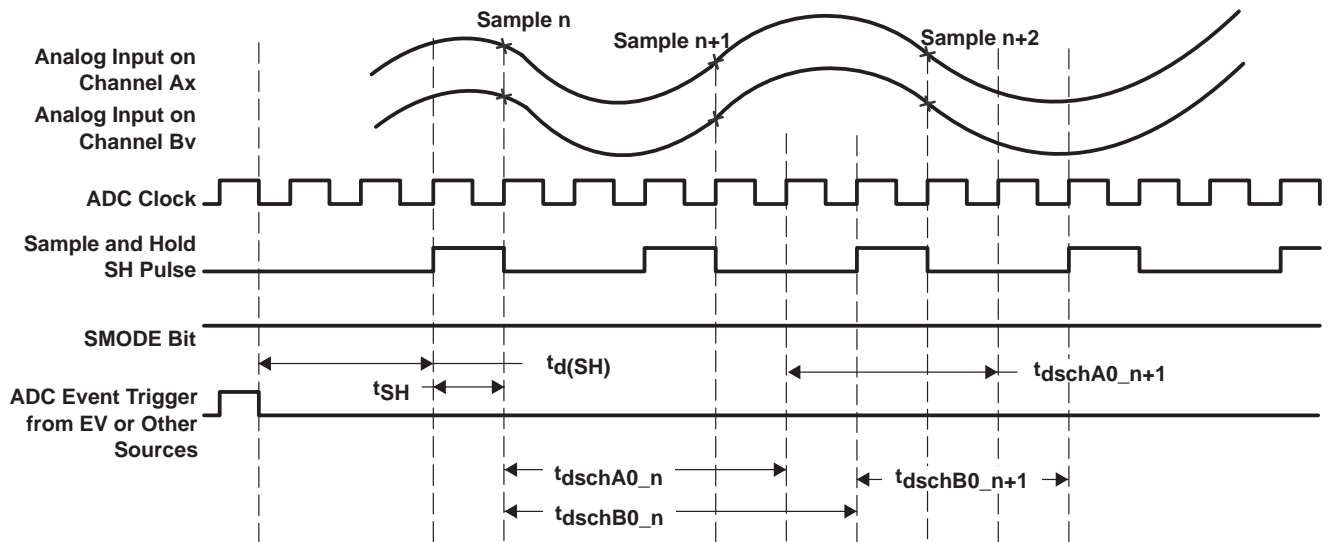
Sample n
Sample n+1
Sample n+2
Analog Input on Channel Ax
Analog Input on Channel Bv
ADC Clock
Sample and Hold SH Pulse
SMODE Bit
$t_{d(SH)}$
$t_{dschA0\_n+1}$
$t_{SH}$
ADC Event Trigger from EV or Other Sources
$t_{dschA0\_n}$
$t_{dschB0\_n+1}$
$t_{dschB0\_n}$